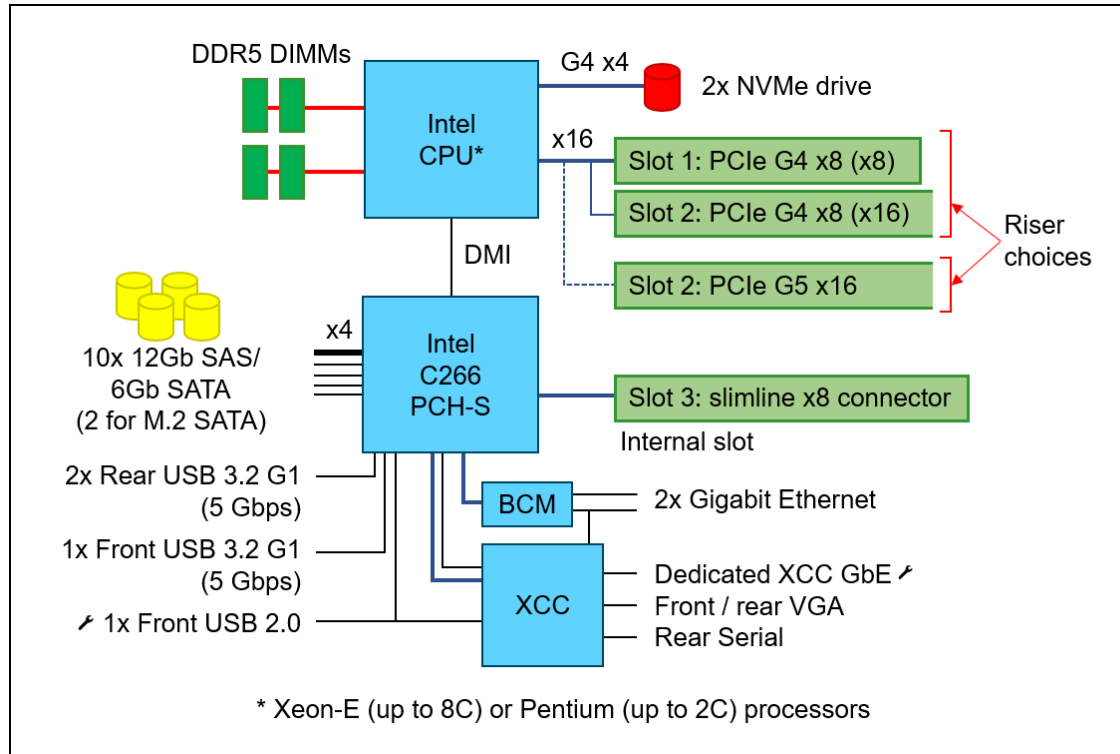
DDR5 DIMMs

Intel CPU*

G4 x4

2x NVMe drive

x16

Slot 1: PCIe G4 x8 (x8)

Slot 2: PCIe G4 x8 (x16)

Riser choices

Slot 2: PCIe G5 x16

DMI

x4

10x 12Gb SAS/ 6Gb SATA (2 for M.2 SATA)

Intel C266 PCH-S

Slot 3: slimline x8 connector

Internal slot

2x Rear USB 3.2 G1 (5 Gbps)

BCM

2x Gigabit Ethernet

1x Front USB 3.2 G1 (5 Gbps)

XCC

Dedicated XCC GbE

Front / rear VGA

1x Front USB 2.0

Rear Serial

* Xeon-E (up to 8C) or Pentium (up to 2C) processors